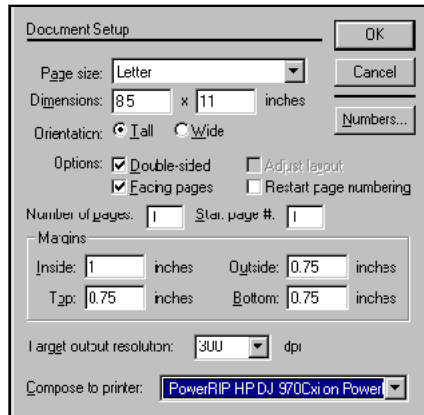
Document Setup

OK

Cancel

Numbers...

Page size: Letter

Dimensions: 8.5 x 11 inches

Orientation: Tall Wide

Options: Double-sided Adjust layout
Facing pages Restart page numbering

Number of pages: 1 Start page #: 1

Margins

Inside: 1 inches Outside: 0.75 inches

Top: 0.75 inches Bottom: 0.75 inches

Target output resolution: 300 dpi

Compose to printer: PowerRIP HP DJ 970Cxi on Powert